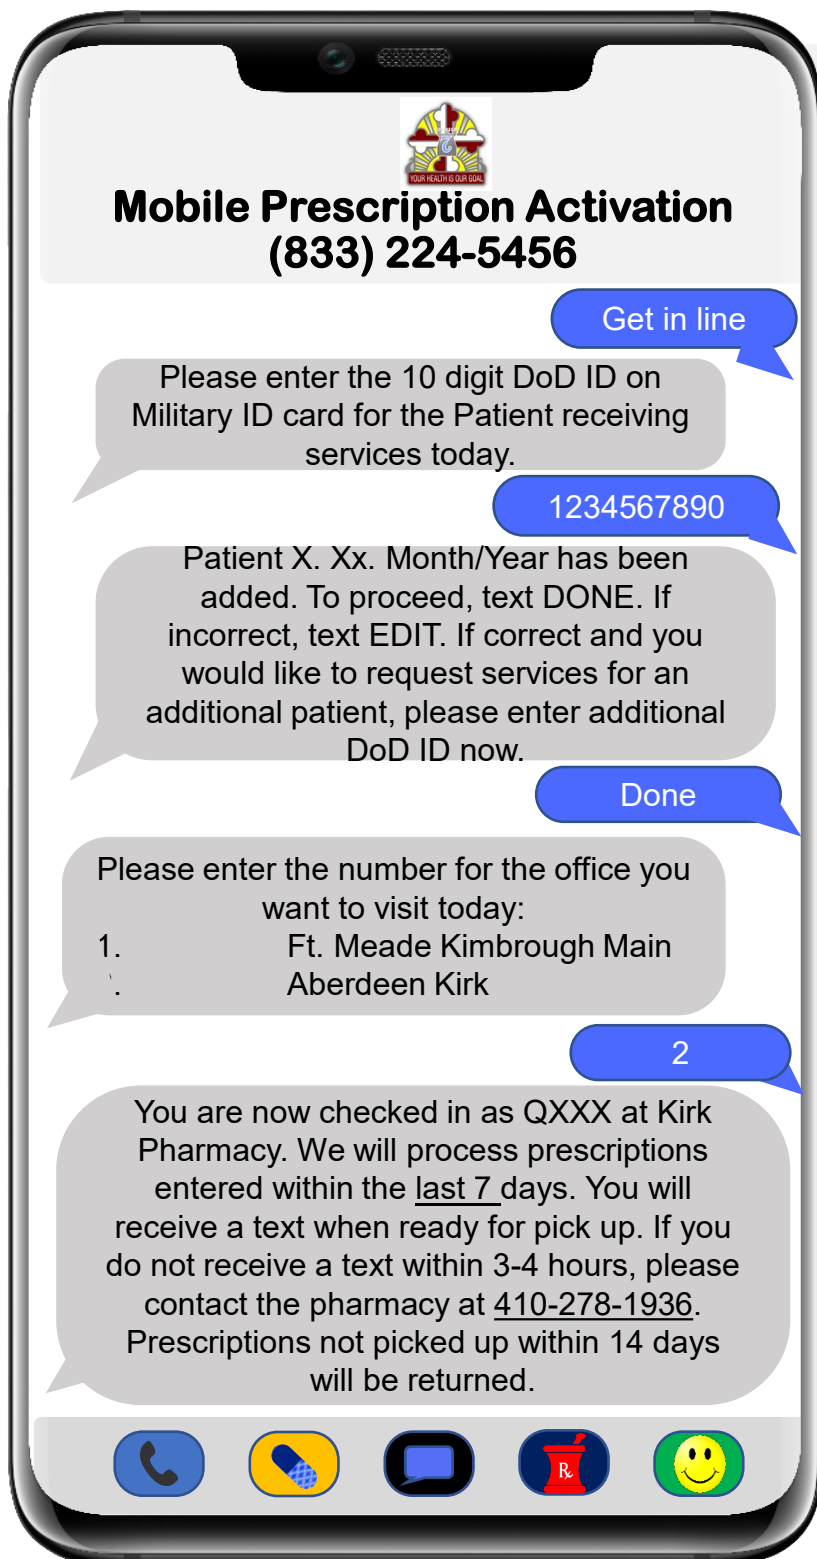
YOUR HEALTH IS OUR GOAL

Mobile Prescription Activation
(833) 224-5456

Get in line

Please enter the 10 digit DoD ID on Military ID card for the Patient receiving services today.

1234567890

Patient X. Xx. Month/Year has been added. To proceed, text DONE. If incorrect, text EDIT. If correct and you would like to request services for an additional patient, please enter additional DoD ID now.

Done

Please enter the number for the office you want to visit today:
1. Ft. Meade Kimbrough Main
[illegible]. Aberdeen Kirk

2

You are now checked in as QXXX at Kirk Pharmacy. We will process prescriptions entered within the last 7 days. You will receive a text when ready for pick up. If you do not receive a text within 3-4 hours, please contact the pharmacy at 410-278-1936. Prescriptions not picked up within 14 days will be returned.

℞